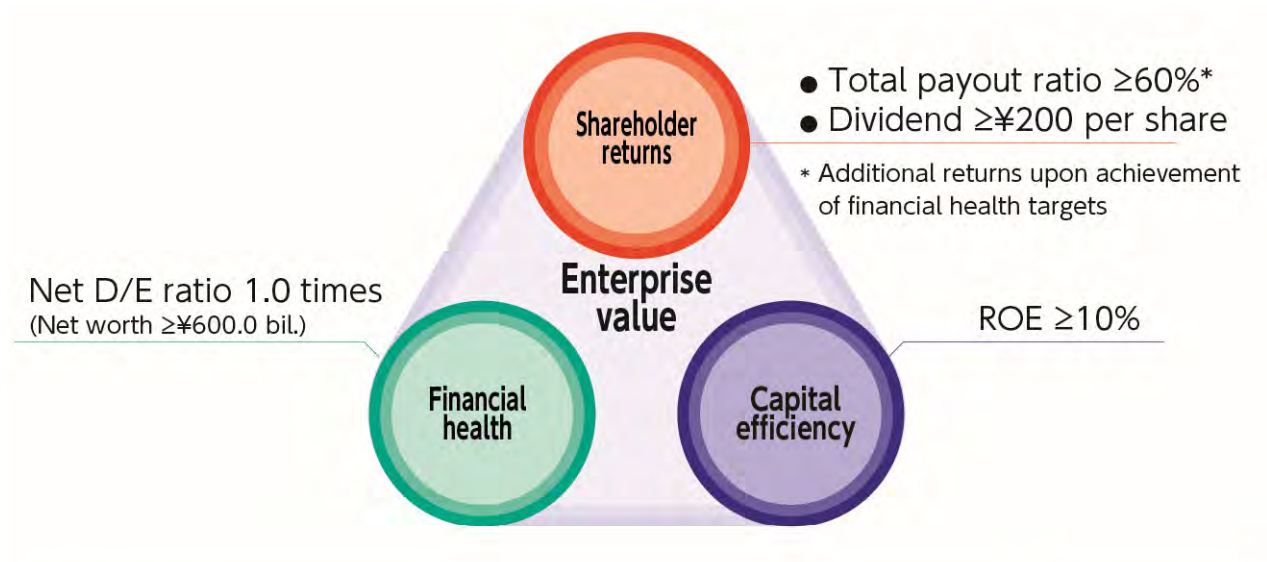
Shareholder returns

● Total payout ratio ≥60%*
● Dividend ≥¥200 per share

* Additional returns upon achievement of financial health targets

Net D/E ratio 1.0 times
(Net worth ≥¥600.0 bil.)

Enterprise value

ROE ≥10%

Financial health

Capital efficiency